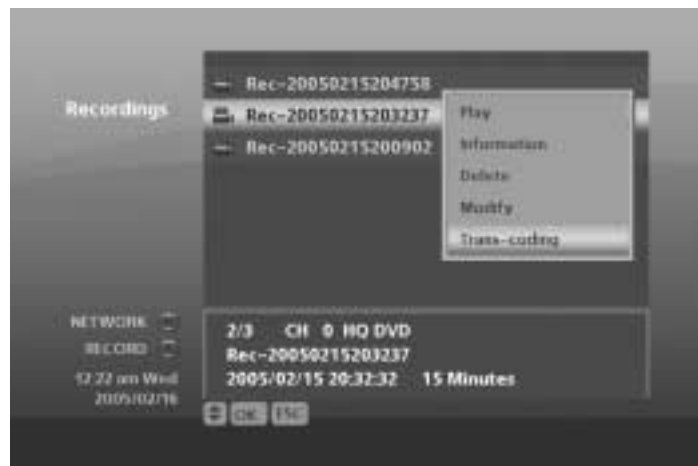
Recordings

Rec-20050215204758
Rec-20050215203237
Rec-20050215200902

Play
Information
Delete
Modify
Trans-coding

NETWORK
RECORD
12:22 am Wed
2005/02/16

2/3 CH 0 HQ DVD
Rec-20050215203237
2005/02/15 20:32:32 15 Minutes

OK ESC